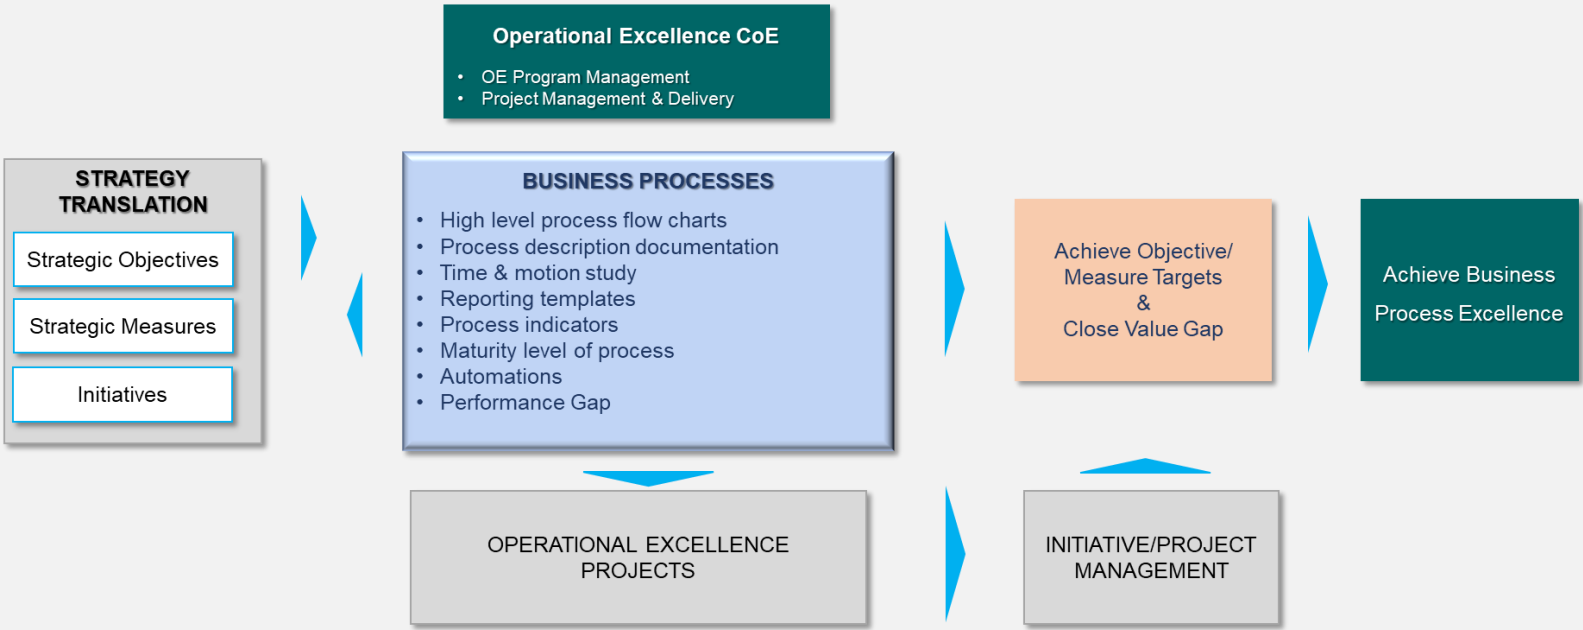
Operational Excellence CoE
- OE Program Management
- Project Management & Delivery

STRATEGY TRANSLATION

Strategic Objectives

Strategic Measures

Initiatives

BUSINESS PROCESSES
- High level process flow charts
- Process description documentation
- Time & motion study
- Reporting templates
- Process indicators
- Maturity level of process
- Automations
- Performance Gap

Achieve Objective/ Measure Targets & Close Value Gap

Achieve Business Process Excellence

OPERATIONAL EXCELLENCE PROJECTS

INITIATIVE/PROJECT MANAGEMENT